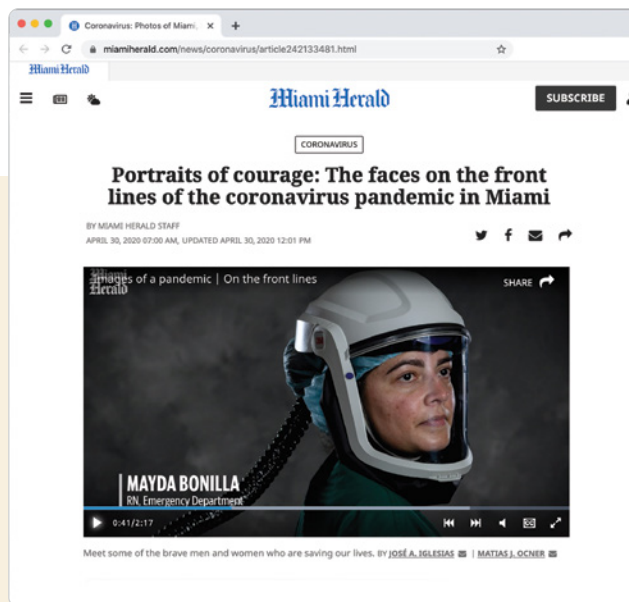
Coronavirus: Photos of Miami

miamiherald.com/news/coronavirus/article242133481.html

Miami Herald

Miami Herald

SUBSCRIBE

CORONAVIRUS

Portraits of courage: The faces on the front lines of the coronavirus pandemic in Miami

BY MIAMI HERALD STAFF
APRIL 30, 2020 07:00 AM, UPDATED APRIL 30, 2020 12:01 PM

Miami Herald Images of a pandemic | On the front lines

SHARE

MAYDA BONILLA
RN, Emergency Department

0:41/2:17

Meet some of the brave men and women who are saving our lives. BY JOSÉ A. IGLESIAS | MATIAS J. OCNER